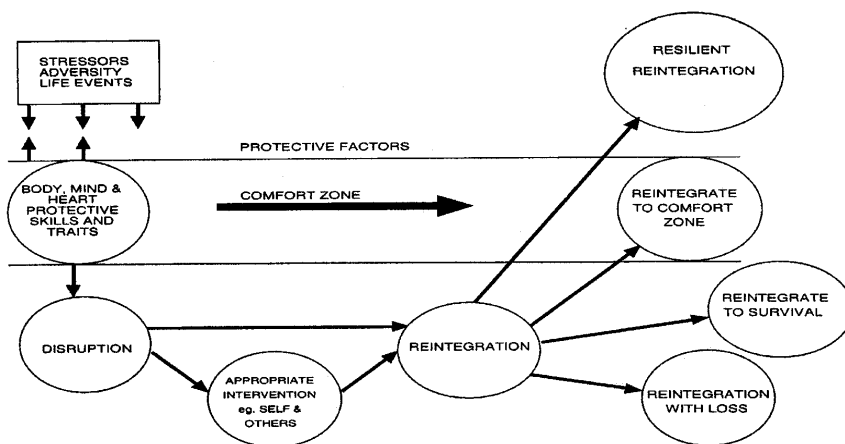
STRESSORS
ADVERSITY
LIFE EVENTS

PROTECTIVE FACTORS

BODY, MIND & HEART PROTECTIVE SKILLS AND TRAITS

COMFORT ZONE

RESILIENT REINTEGRATION

REINTEGRATE TO COMFORT ZONE

REINTEGRATE TO SURVIVAL

REINTEGRATION WITH LOSS

DISRUPTION

APPROPRIATE INTERVENTION eg. SELF & OTHERS

REINTEGRATION